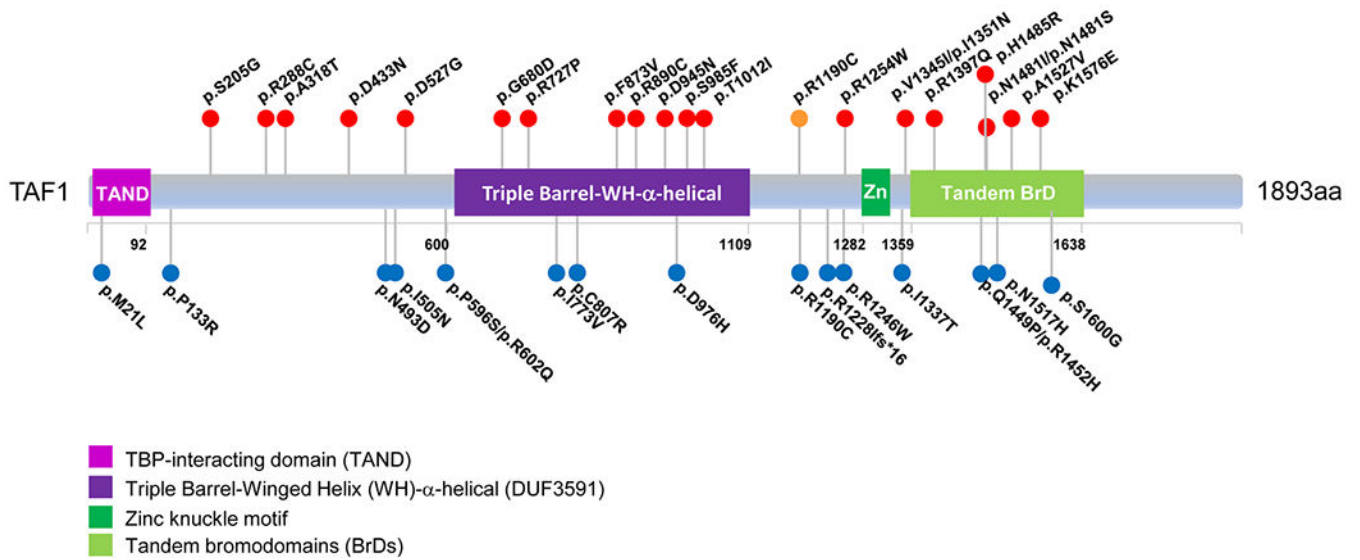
p.S205G p.R288C p.A318T p.D433N p.D527G p.G680D p.R727P p.F873V p.R890C p.D945N p.S985F p.T1012I p.R1190C p.R1254W p.V1345I/p.I1351N p.R1397Q p.H1485R p.N1481I/p.N1481S p.A1527V p.K1576E

TAF1 TAND Triple Barrel-WH-$\alpha$-helical Zn Tandem BrD 1893aa

92 600 1109 1282 1359 1638

p.M21L p.P133R p.N493D p.I505N p.P596S/p.R602Q p.I773V p.C807R p.D976H p.R1190C p.R1228Ifs*16 p.R1246W p.I1337T p.Q1449P/p.R1452H p.N1517H p.S1600G

TBP-interacting domain (TAND)
Triple Barrel-Winged Helix (WH)-$\alpha$-helical (DUF3591)
Zinc knuckle motif
Tandem bromodomains (BrDs)